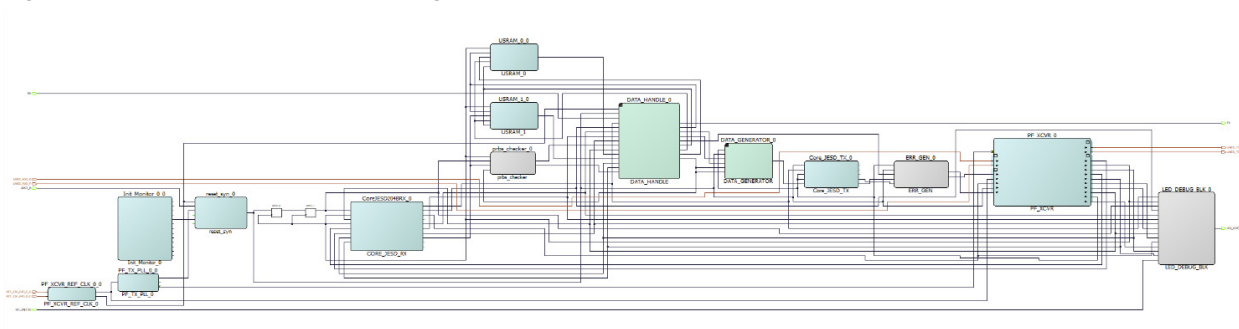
USRAM_0_0

USRAM_0

USRAM_1_0

USRAM_1

DATA_HANDLE_0

prbs_checker_0

prbs_checker

DATA_HANDLE

DATA_GENERATOR_0

DATA_GENERATOR

Core_JESD_TX_0

Core_JESD_TX

ERR_GEN_0

ERR_GEN

PF_XCVR_0

PF_XCVR

Init_Monitor_0_0

Init_Monitor_0

reset_syn_0

reset_syn

CoreJESD204BRX_0

CORE_JESD_RX

LED_DEBUG_BLK_0

LED_DEBUG_BLK

PF_XCVR_REF_CLK_0_0

PF_XCVR_REF_CLK_0

PF_TX_PLL_0_0

PF_TX_PLL_0